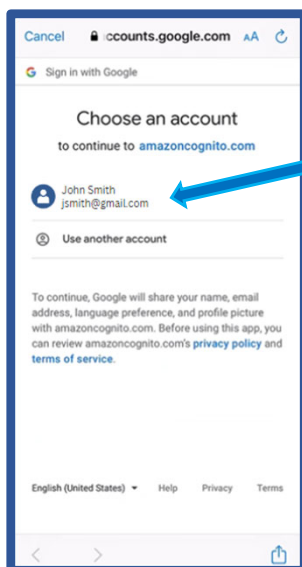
Cancel ccounts.google.com AA

G Sign in with Google

Choose an account

to continue to amazoncognito.com

John Smith
jsmith@gmail.com

Use another account

To continue, Google will share your name, email address, language preference, and profile picture with amazoncognito.com. Before using this app, you can review amazoncognito.com's privacy policy and terms of service.

English (United States) Help Privacy Terms